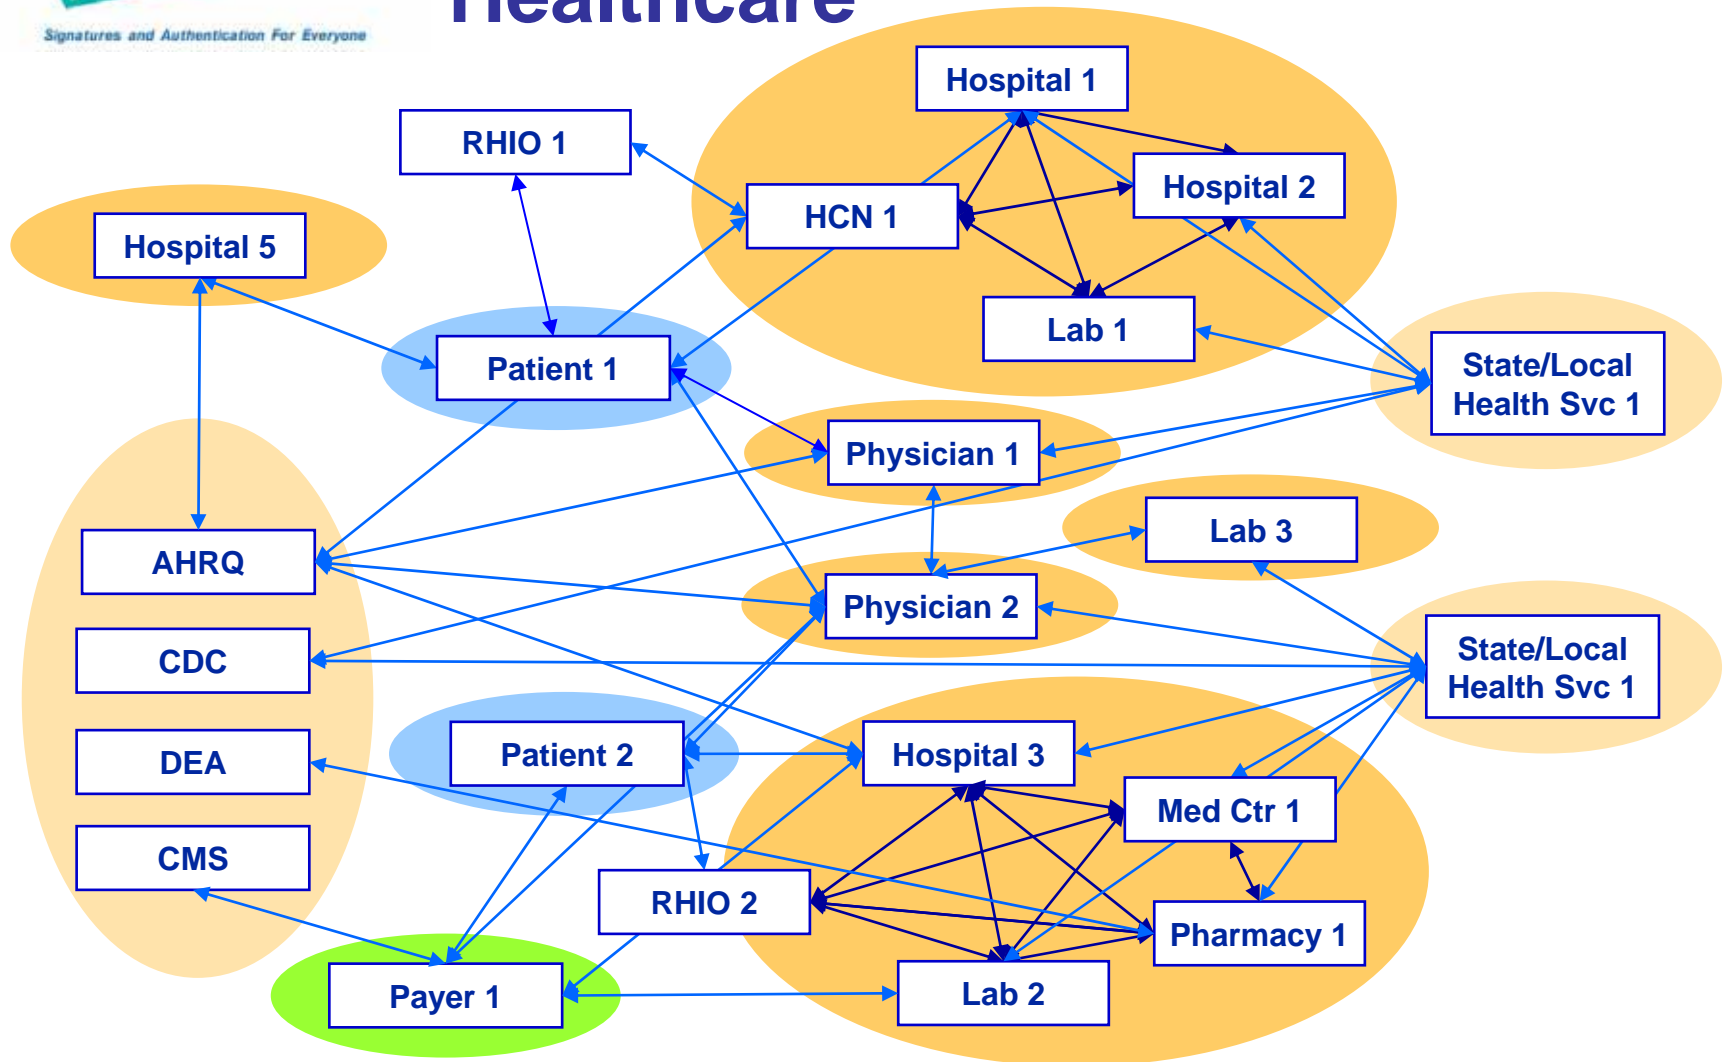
Signatures and Authentication For Everyone

Healthcare

Hospital 1

RHIO 1

HCN 1

Hospital 2

Hospital 5

Lab 1

Patient 1

State/Local Health Svc 1

Physician 1

Lab 3

AHRQ

Physician 2

CDC

State/Local Health Svc 1

Patient 2

Hospital 3

DEA

Med Ctr 1

CMS

RHIO 2

Pharmacy 1

Payer 1

Lab 2